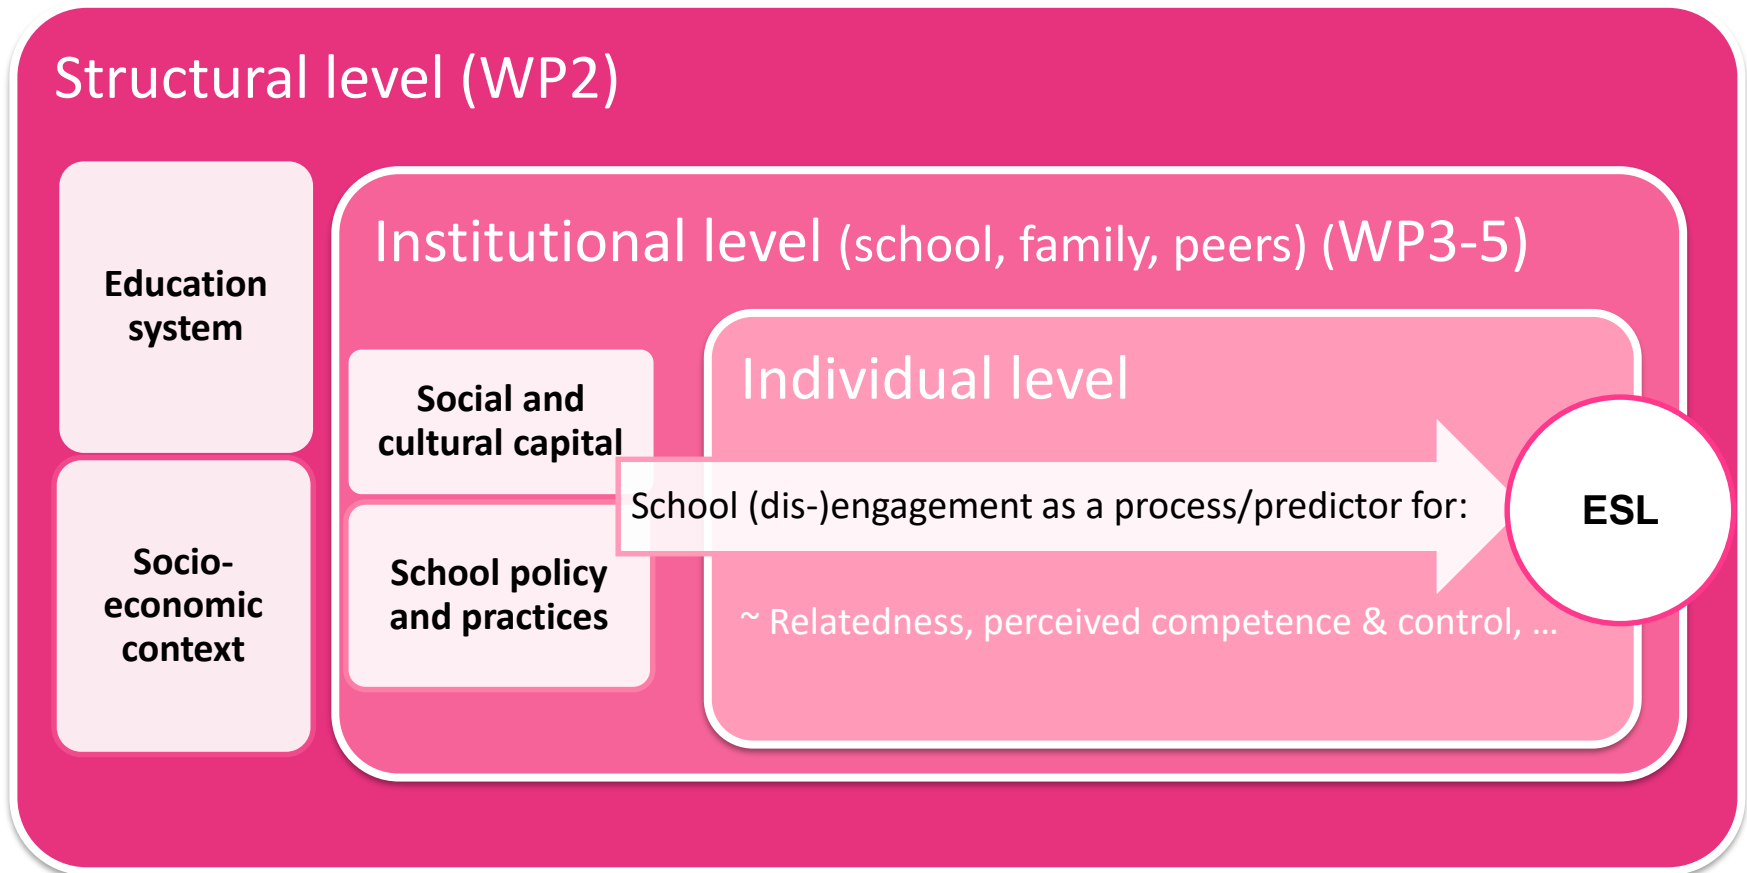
Structural level (WP2)

Education system

Socio-economic context

Institutional level (school, family, peers) (WP3-5)

Social and cultural capital

School policy and practices

Individual level

School (dis-)engagement as a process/predictor for:

ESL

~ Relatedness, perceived competence & control, …